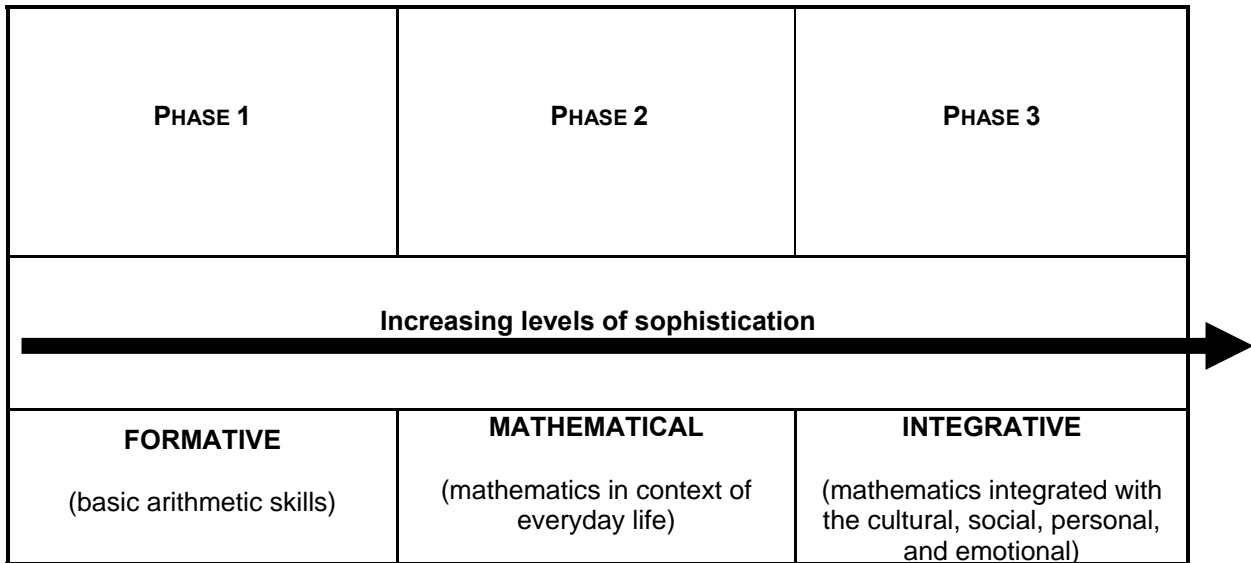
| PHASE 1 | PHASE 2 | PHASE 3 |
|---|---|---|
| Increasing levels of sophistication | | |
| FORMATIVE (basic arithmetic skills) | MATHEMATICAL (mathematics in context of everyday life) | INTEGRATIVE (mathematics integrated with the cultural, social, personal, and emotional) |